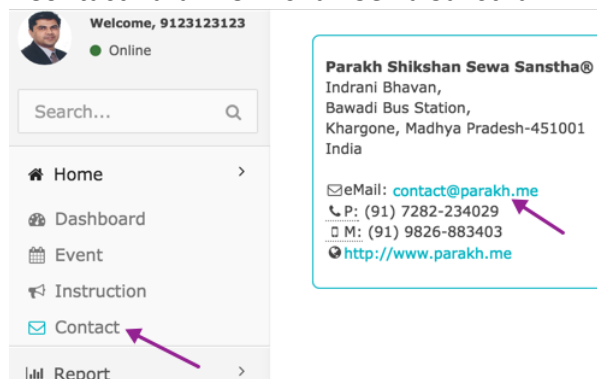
Welcome, 9123123123
Online

Search...

Home
Dashboard
Event
Instruction
Contact
Report

Parakh Shikshan Sewa Sanstha®
Indrani Bhavan,
Bawadi Bus Station,
Khargone, Madhya Pradesh-451001
India

eMail: contact@parakh.me
P: (91) 7282-234029
M: (91) 9826-883403
http://www.parakh.me